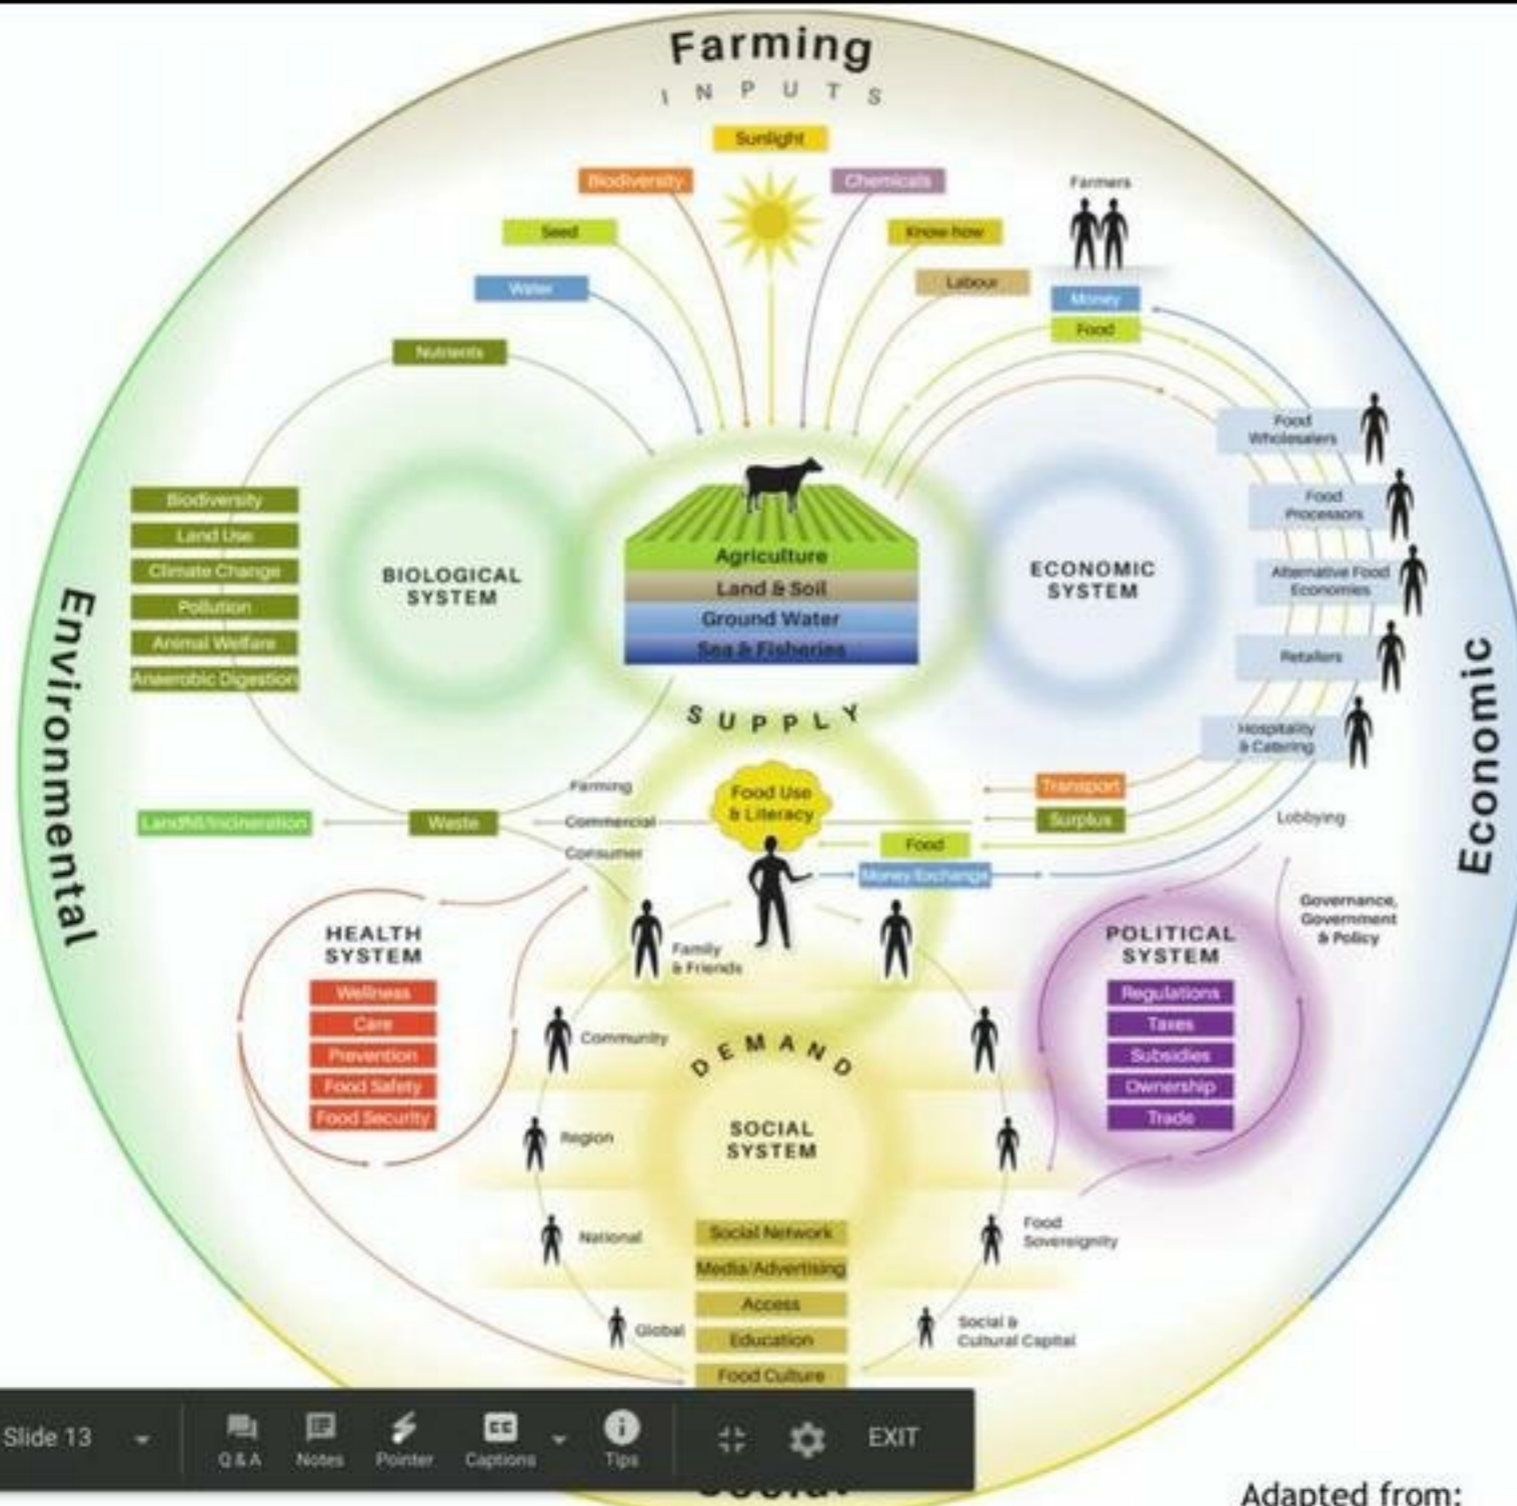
Farming
INPUTS

Sunlight
Biodiversity
Chemicals
Seed
Know how
Water
Labour
Farmers
Money
Food
Nutrients

Biodiversity
Land Use
Climate Change
Pollution
Animal Welfare
Anaerobic Digestion

BIOLOGICAL SYSTEM

Agriculture
Land & Soil
Ground Water
Sea & Fisheries

ECONOMIC SYSTEM

Food Wholesalers
Food Processors
Alternative Food Economies
Retailers
Hospitality & Catering

Environmental

Economic

SUPPLY

Farming
Commercial
Consumer
Landfill/Incineration
Waste
Food Use & Literacy
Transport
Surplus
Lobbying
Food
Money Exchange

HEALTH SYSTEM
Wellness
Care
Prevention
Food Safety
Food Security

Family & Friends

Governance, Government & Policy

POLITICAL SYSTEM
Regulations
Taxes
Subsidies
Ownership
Trade

Community
DEMAND
Region
SOCIAL SYSTEM
National
Food Sovereignty
Social Network
Media/Advertising
Access
Global
Education
Social & Cultural Capital
Food Culture

Slide 13
Q&A
Notes
Pointer
Captions
Tips
EXIT

Adapted from: